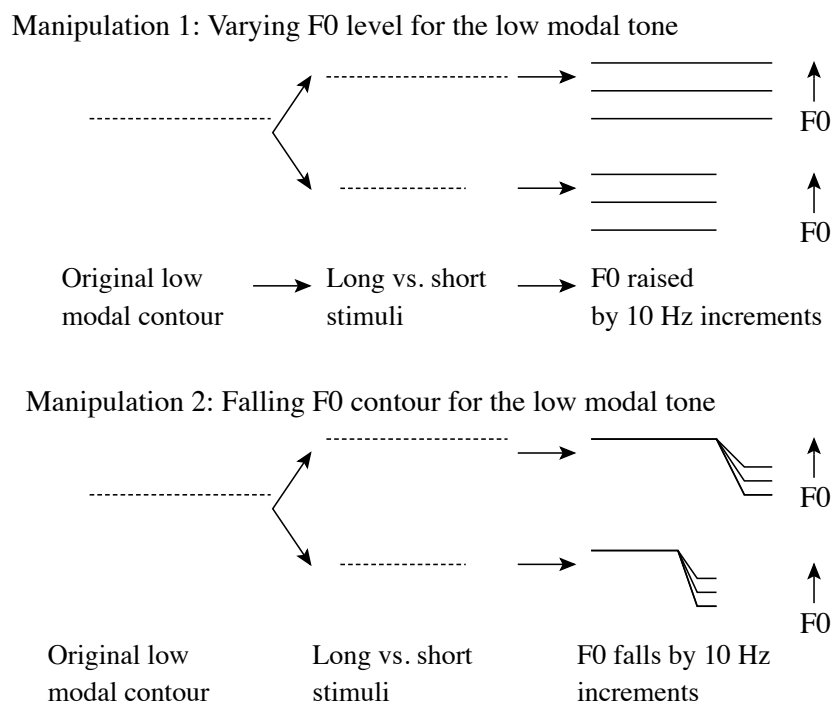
Manipulation 1: Varying F0 level for the low modal tone

F0

F0

Original low modal contour

Long vs. short stimuli

F0 raised by 10 Hz increments

Manipulation 2: Falling F0 contour for the low modal tone

F0

F0

Original low modal contour

Long vs. short stimuli

F0 falls by 10 Hz increments